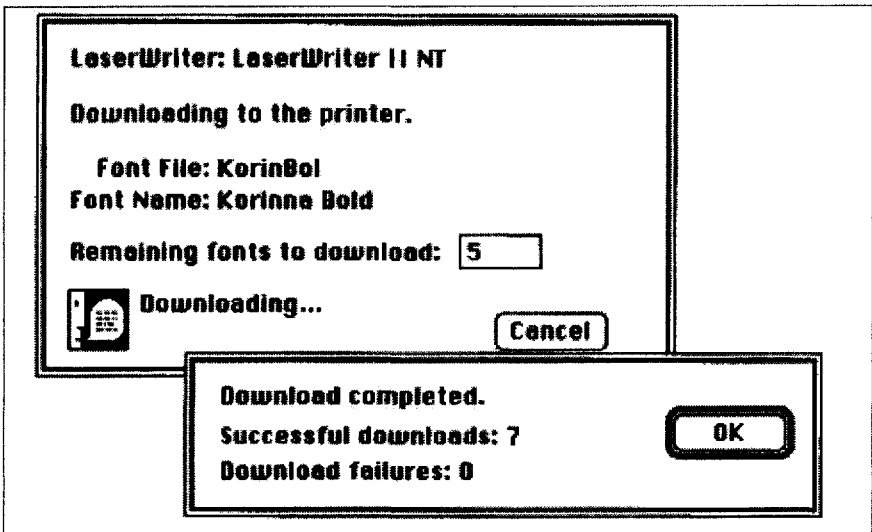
LaserWriter: LaserWriter II NT

Downloading to the printer.

Font File: KorinBol
Font Name: Korinna Bold

Remaining fonts to download: 5

Downloading...

Cancel

Download completed.

Successful downloads: 7

Download failures: 0

OK